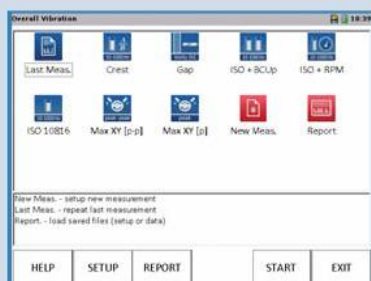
Overall Vibration
10:39

Last Meas.
Crest
Gap
ISO + BCUp
ISO + RPM
ISO 10816
Max XY [p-p]
Max XY [p]
New Meas.
Report

New Meas. - setup new measurement
Last Meas. - repeat last measurement
Report. - load saved files (setup or data)

HELP
SETUP
REPORT
START
EXIT